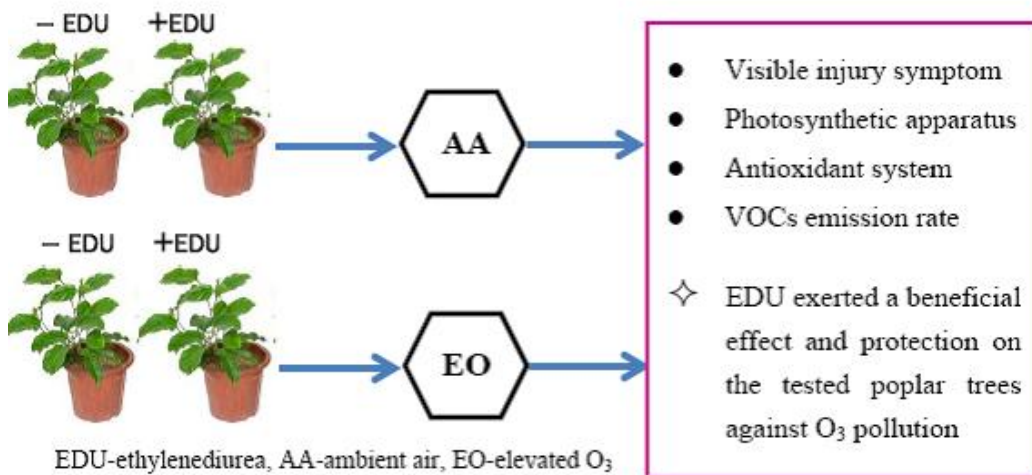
– EDU +EDU

– EDU +EDU

AA

EO

EDU-ethylenediurea, AA-ambient air, EO-elevated $O_3$

- Visible injury symptom
- Photosynthetic apparatus
- Antioxidant system
- VOCs emission rate

✧ EDU exerted a beneficial effect and protection on the tested poplar trees against $O_3$ pollution